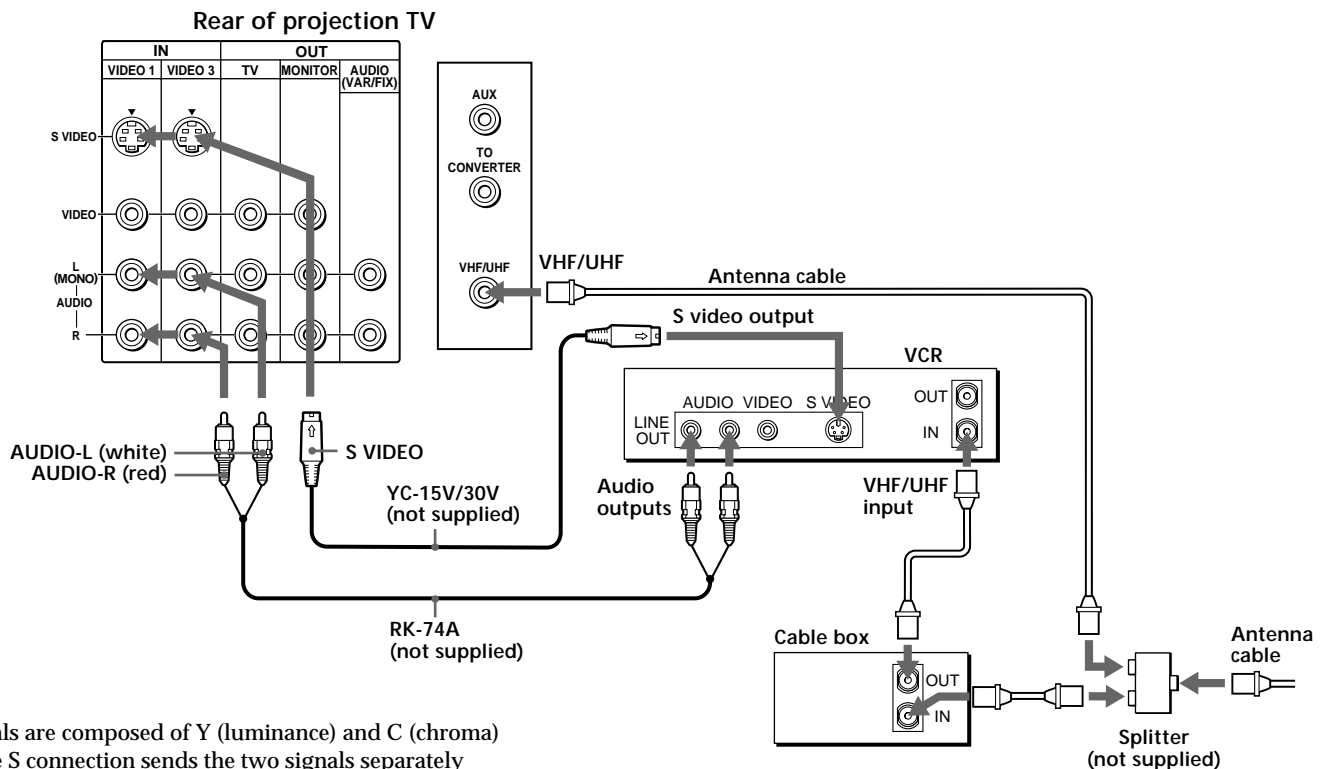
Rear of projection TV

| IN | | OUT | | |
|---|---|---|---|---|
| VIDEO 1 | VIDEO 3 | TV | MONITOR | AUDIO (VAR/FIX) |

S VIDEO

VIDEO

L (MONO)

AUDIO

R

AUX

TO CONVERTER

VHF/UHF

VHF/UHF

Antenna cable

S video output

VCR

AUDIO VIDEO S VIDEO

LINE OUT

OUT

IN

AUDIO-L (white)

AUDIO-R (red)

S VIDEO

YC-15V/30V (not supplied)

Audio outputs

VHF/UHF input

RK-74A (not supplied)

Cable box

OUT

IN

Antenna cable

Splitter (not supplied)

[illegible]als are composed of Y (luminance) and C (chroma)

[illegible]e S connection sends the two signals separately